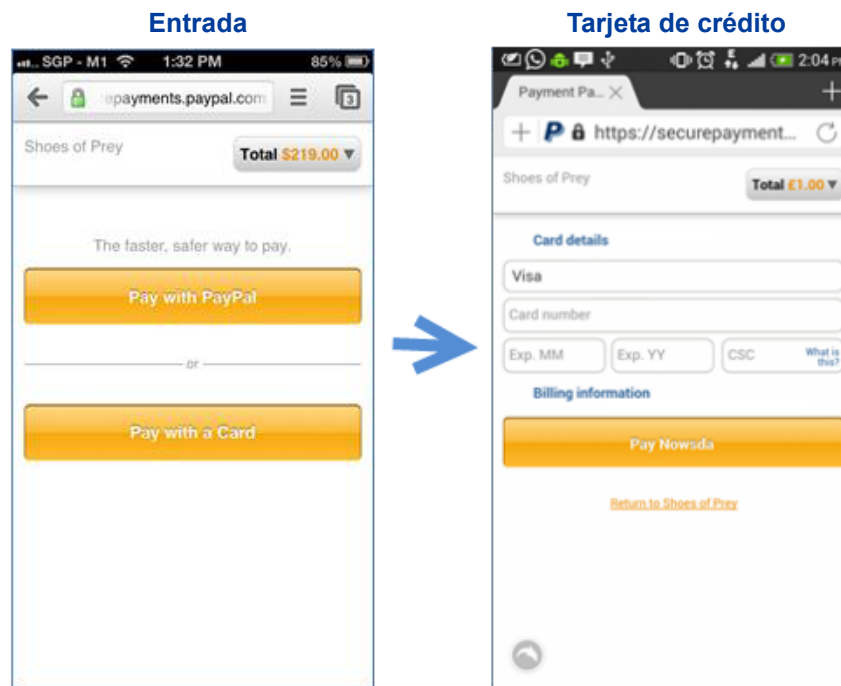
Entrada

SGP - M1 1:32 PM 85%

epayments.paypal.com

3

Shoes of Prey

Total $219.00

The faster, safer way to pay.

Pay with PayPal

or

Pay with a Card

Tarjeta de crédito

2:04

Payment Pa...

https://securepayment...

Shoes of Prey

Total £1.00

Card details

Visa

Card number

Exp. MM

Exp. YY

CSC

What is this?

Billing information

Pay Nowsda

Return to Shoes of Prey